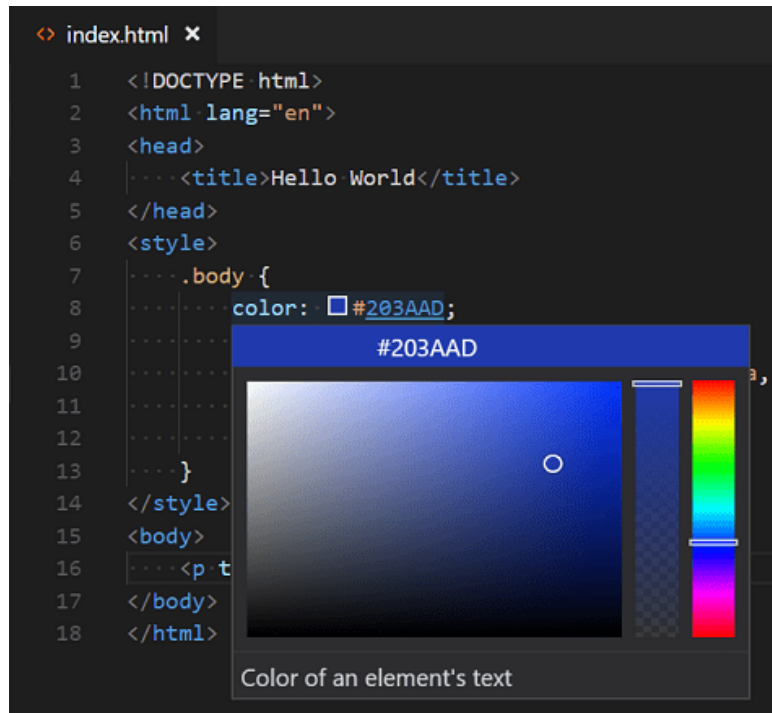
<> index.html ×

1 <!DOCTYPE html>
2 <html lang="en">
3 <head>
4 <title>Hello World</title>
5 </head>
6 <style>
7 .body {
8 color: #203AAD;
9
10 a,
11
12
13 }
14 </style>
15 <body>
16 <p t
17 </body>
18 </html>

#203AAD

Color of an element's text